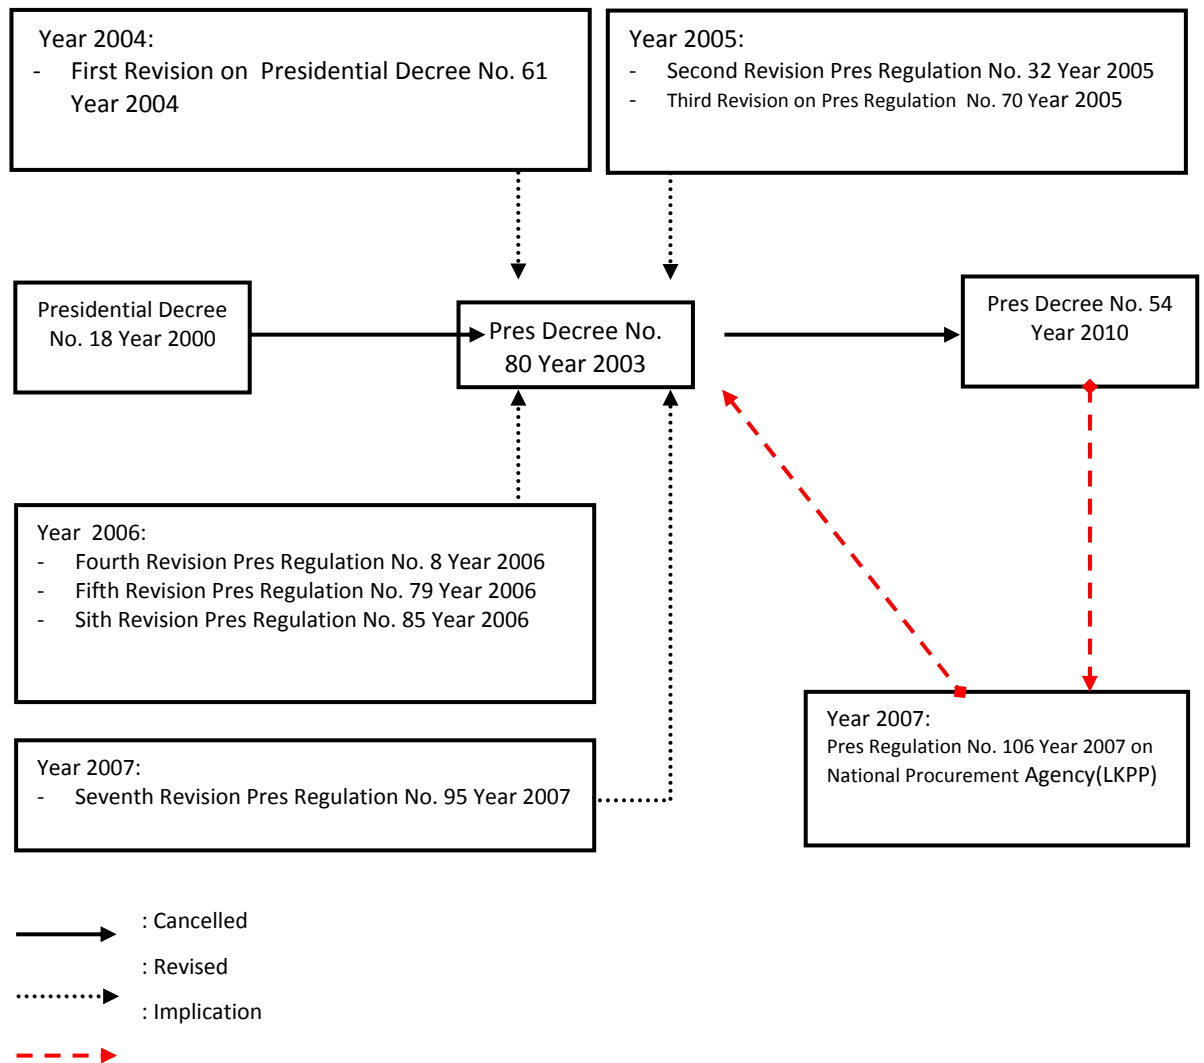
Year 2004:
- First Revision on Presidential Decree No. 61 Year 2004

Year 2005:
- Second Revision Pres Regulation No. 32 Year 2005
- Third Revision on Pres Regulation No. 70 Year 2005

Presidential Decree No. 18 Year 2000

Pres Decree No. 80 Year 2003

Pres Decree No. 54 Year 2010

Year 2006:
- Fourth Revision Pres Regulation No. 8 Year 2006
- Fifth Revision Pres Regulation No. 79 Year 2006
- Sith Revision Pres Regulation No. 85 Year 2006

Year 2007:
Pres Regulation No. 106 Year 2007 on National Procurement Agency(LKPP)

Year 2007:
- Seventh Revision Pres Regulation No. 95 Year 2007

: Cancelled
: Revised
: Implication